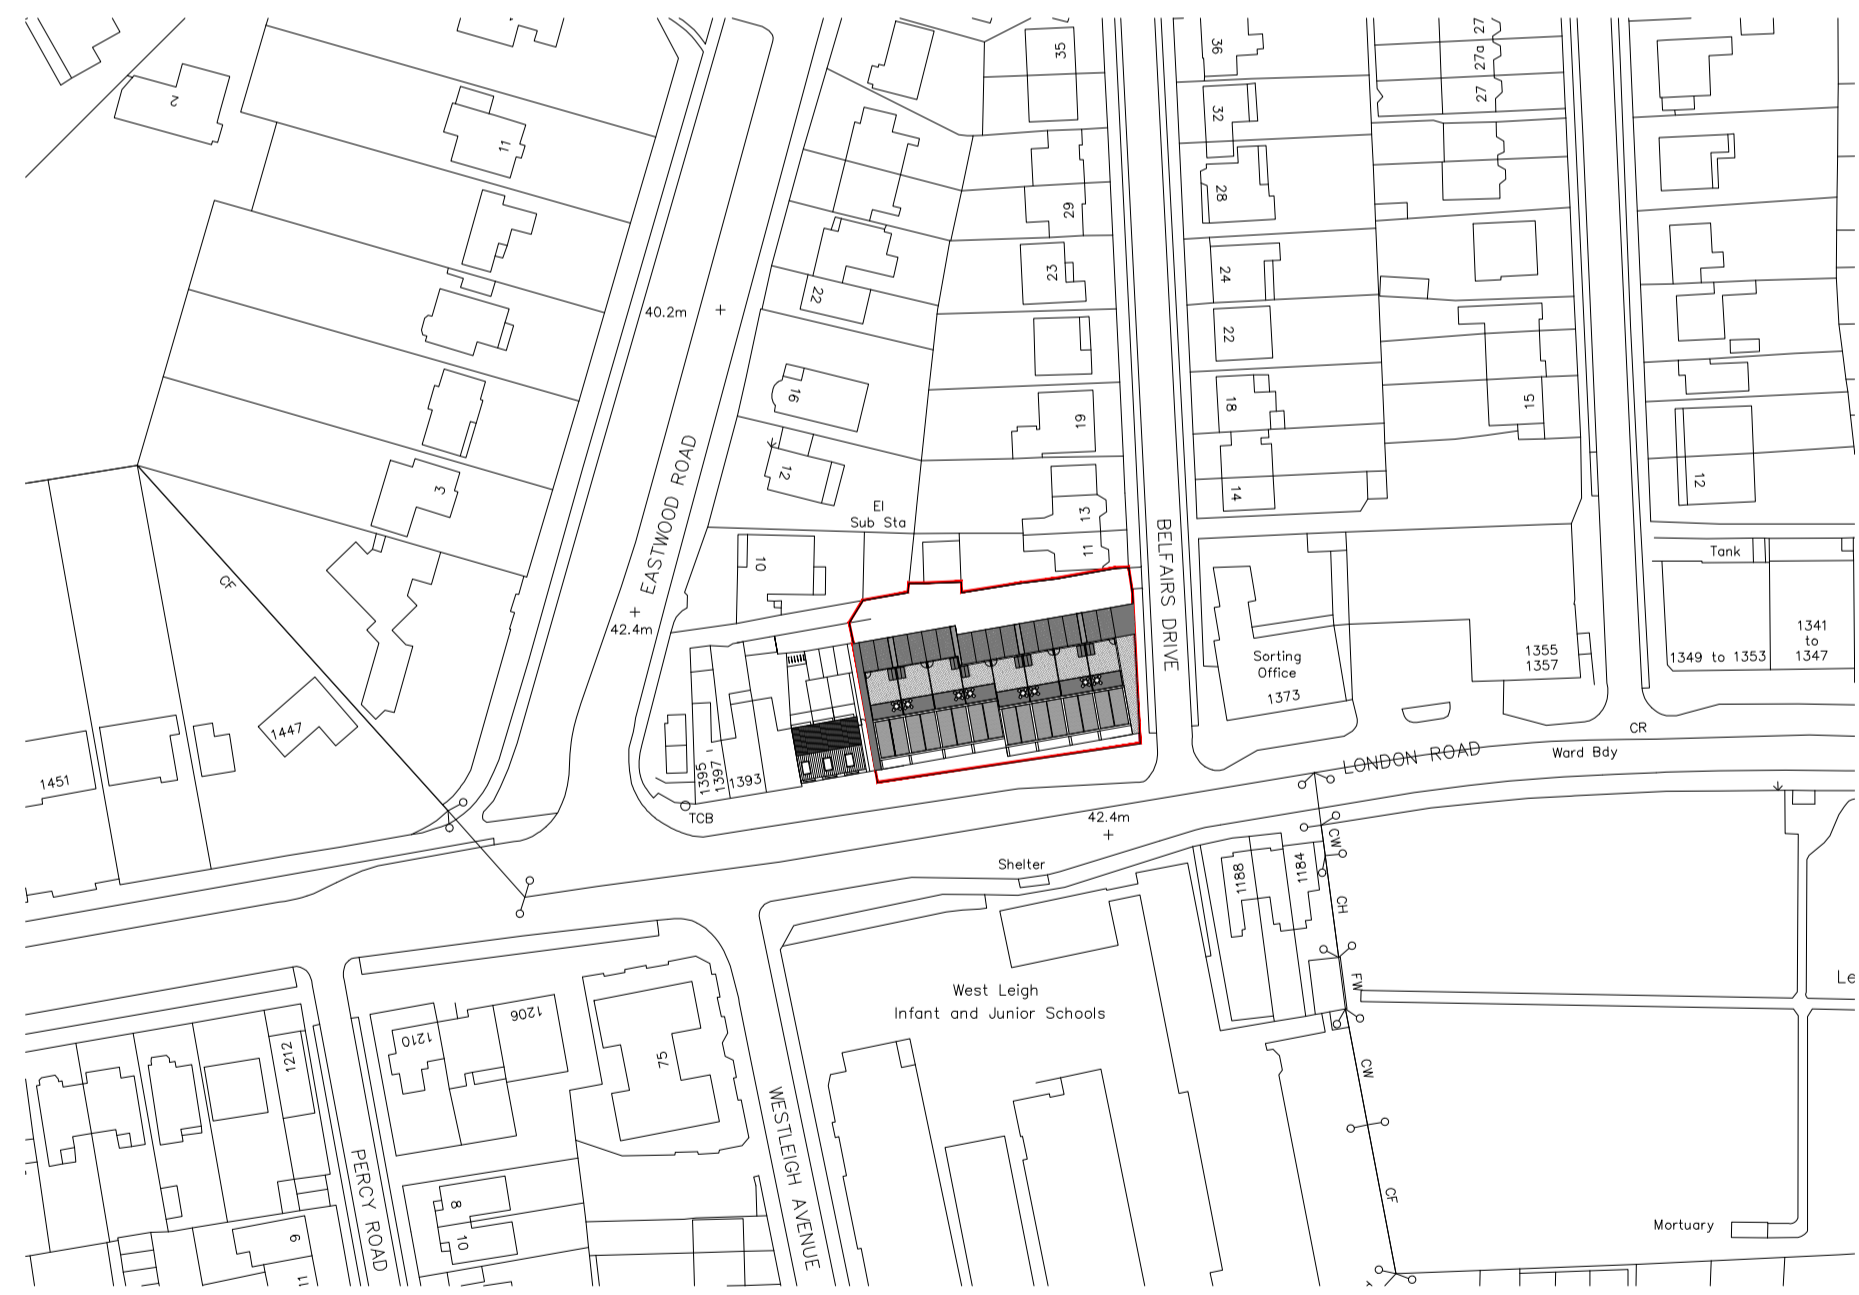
2
11
35
36
27
27a
27
32
28
29
23
24
22
22
16
19
18
15
12
14
13
11
12
3
EASTWOOD ROAD
40.2m
El
Sub Sta
10
BELFAIRS DRIVE
Tank
CF
42.4m
Sorting Office
1373
1355
1357
1349 to 1353
1341 to 1347
1447
1451
1395
1397
1393
TCB
LONDON ROAD
Ward Bdy
CR
42.4m
Shelter
CW
CH
FW
CW
CF
1188
1184
West Leigh
Infant and Junior Schools
Le
1212
1210
1206
75
PERCY ROAD
WESTLEIGH AVENUE
8
10
9
11
Mortuary